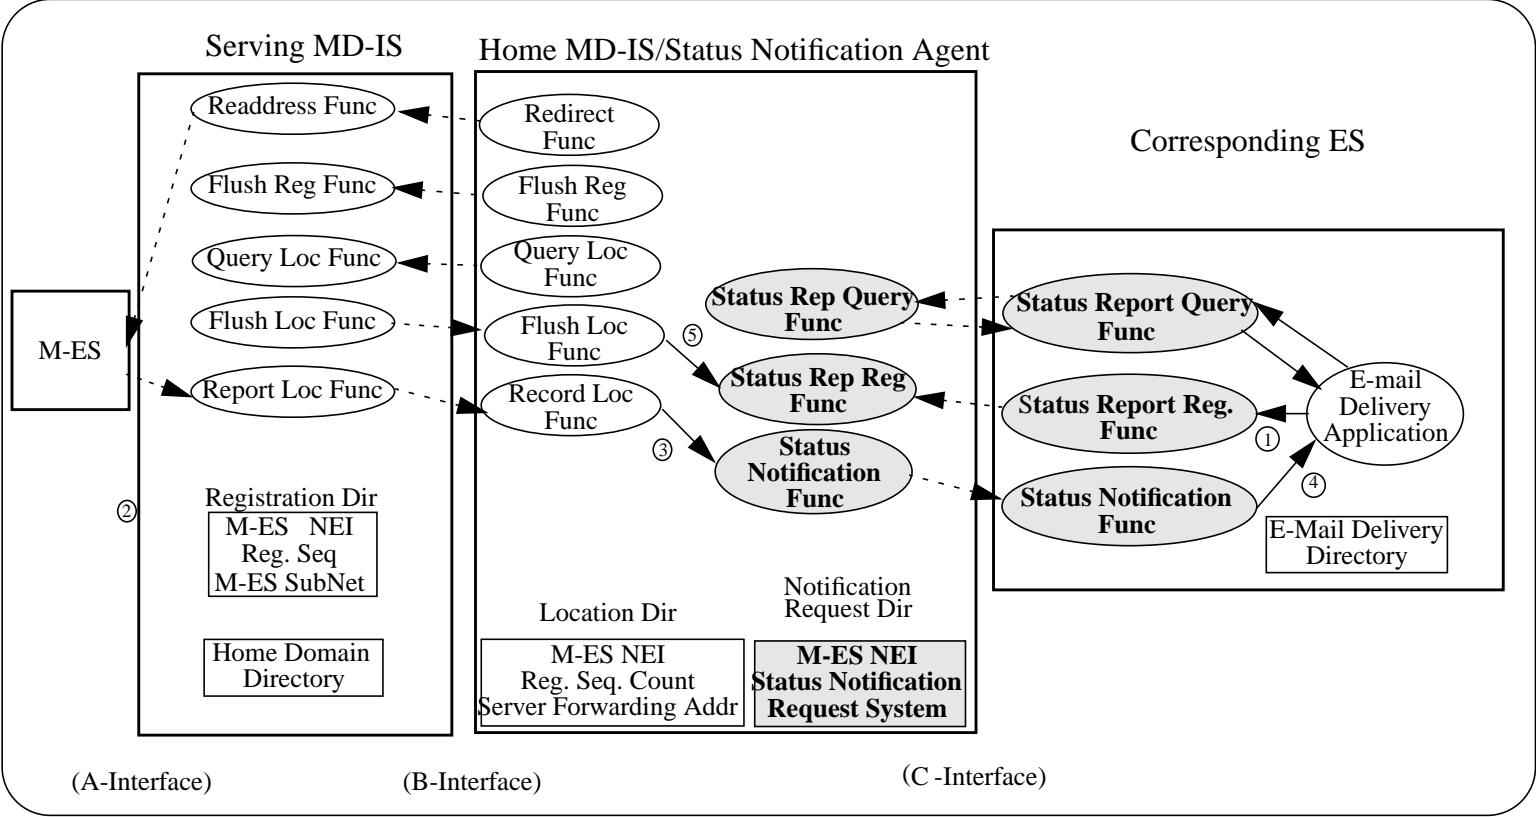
Serving MD-IS

Home MD-IS/Status Notification Agent

Corresponding ES

Readdress Func

Flush Reg Func

Query Loc Func

Flush Loc Func

Report Loc Func

M-ES

Redirect Func

Flush Reg Func

Query Loc Func

Flush Loc Func

Record Loc Func

Status Rep Query Func

Status Rep Reg Func

Status Notification Func

Status Report Query Func

Status Report Reg. Func

Status Notification Func

E-mail Delivery Application

E-Mail Delivery Directory

①

②

③

④

⑤

Registration Dir

M-ES NEI
Reg. Seq
M-ES SubNet

Home Domain Directory

Location Dir

M-ES NEI
Reg. Seq. Count
Server Forwarding Addr

Notification Request Dir

M-ES NEI
Status Notification
Request System

(A-Interface)

(B-Interface)

(C -Interface)